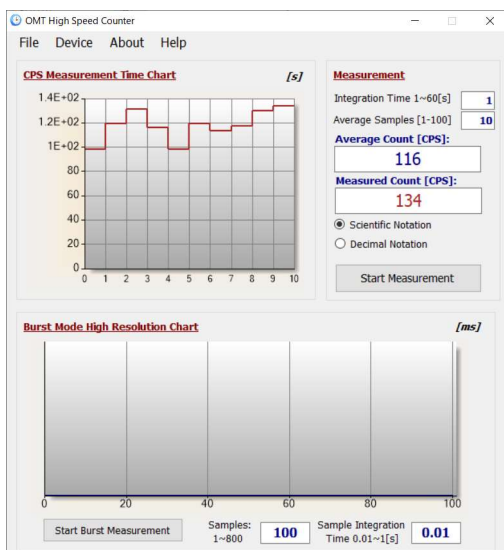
OMT High Speed Counter

File Device About Help

CPS Measurement Time Chart [s]

1.4E+02
1.2E+02
1E+02
80
60
40
20
0

0 1 2 3 4 5 6 7 8 9 10

Measurement

Integration Time 1~60[s] 1

Average Samples [1-100] 10

Average Count [CPS]:

116

Measured Count [CPS]:

134

Scientific Notation

Decimal Notation

Start Measurement

Burst Mode High Resolution Chart [ms]

0 20 40 60 80 100

Start Burst Measurement

Samples: 1~800

100

Sample Integration Time 0.01~1[s]

0.01